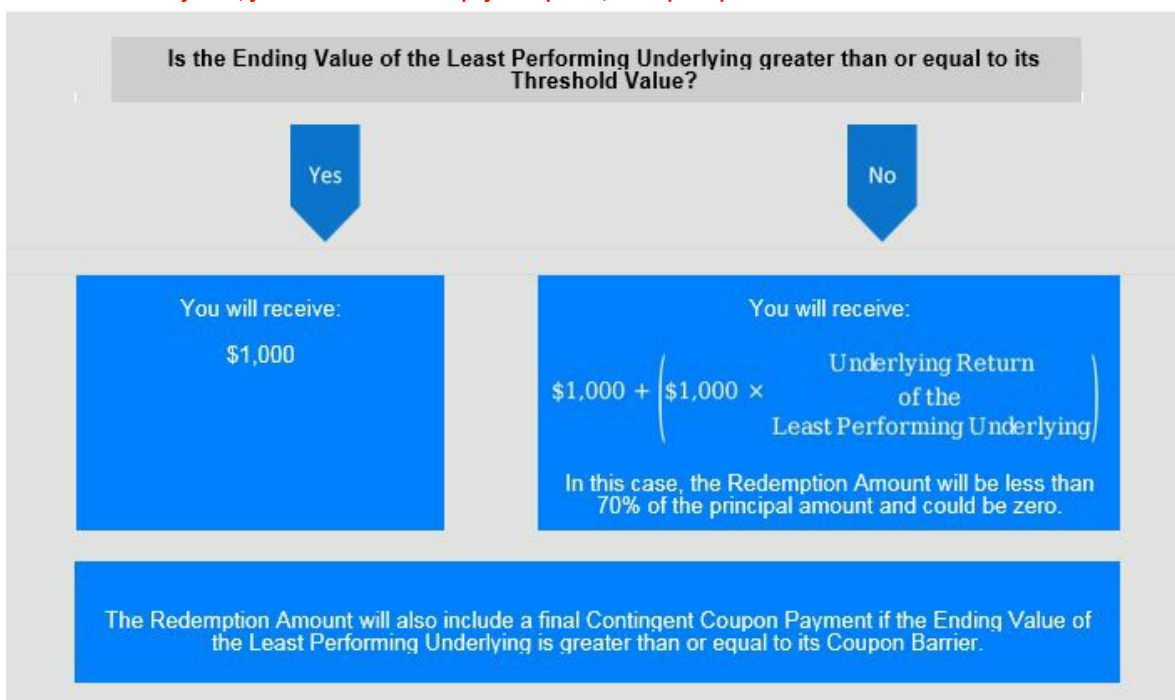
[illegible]

Is the Ending Value of the Least Performing Underlying greater than or equal to its Threshold Value?

Yes

No

You will receive:

$1,000

You will receive:

$\$1{,}000 + \left(\$1{,}000 \times \begin{matrix}\text{Underlying Return} \\ \text{of the} \\ \text{Least Performing Underlying}\end{matrix}\right)$

In this case, the Redemption Amount will be less than 70% of the principal amount and could be zero.

The Redemption Amount will also include a final Contingent Coupon Payment if the Ending Value of the Least Performing Underlying is greater than or equal to its Coupon Barrier.